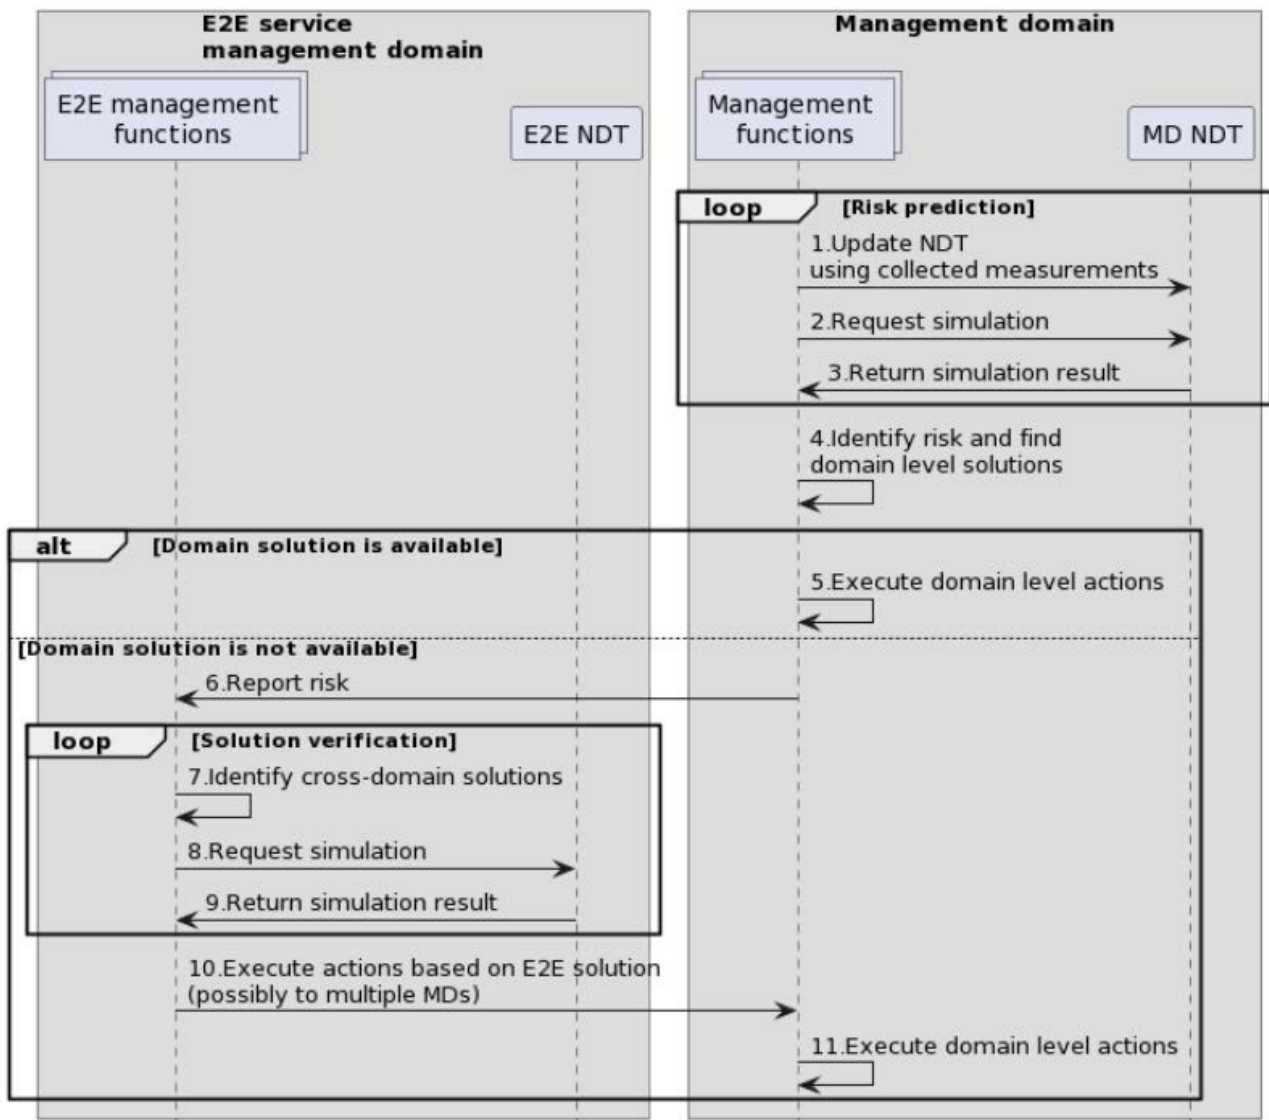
E2E service management domain

Management domain

E2E management functions

E2E NDT

Management functions

MD NDT

loop [Risk prediction]

1.Update NDT using collected measurements

2.Request simulation

3.Return simulation result

4.Identify risk and find domain level solutions

alt [Domain solution is available]

5.Execute domain level actions

[Domain solution is not available]

6.Report risk

loop [Solution verification]

7.Identify cross-domain solutions

8.Request simulation

9.Return simulation result

10.Execute actions based on E2E solution (possibly to multiple MDs)

11.Execute domain level actions